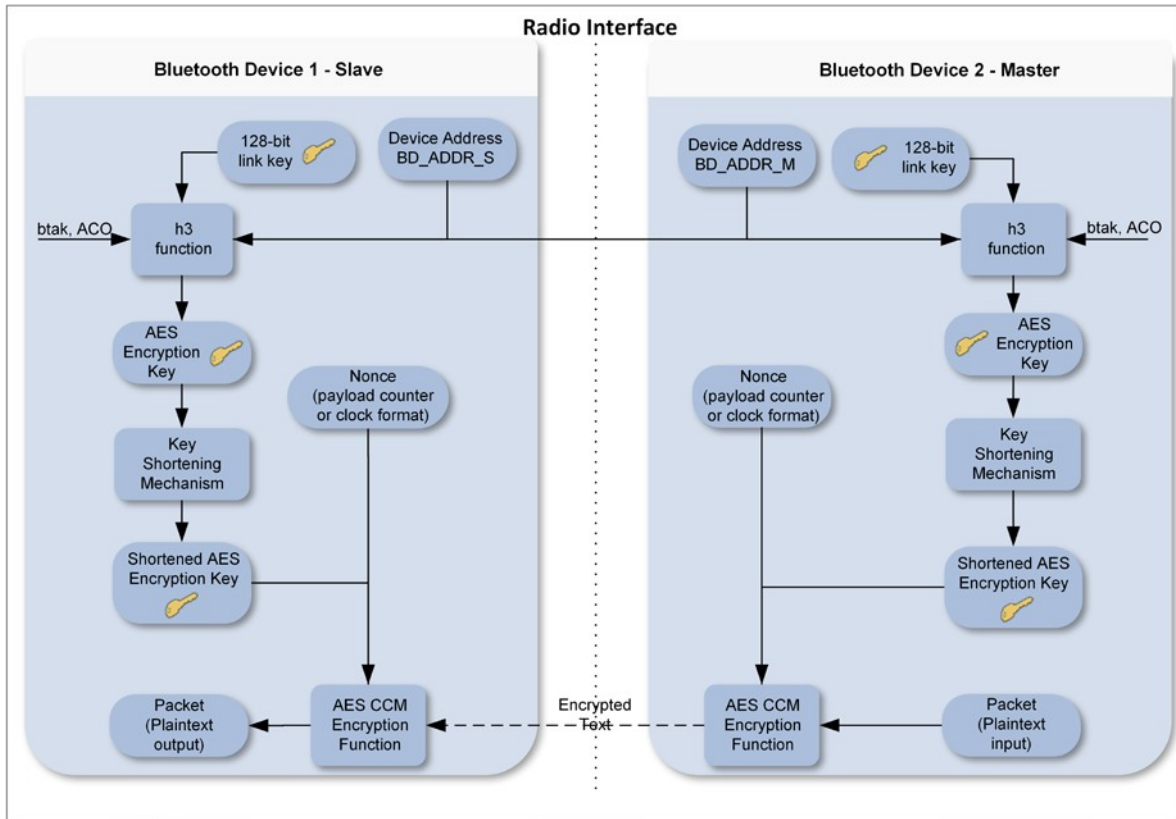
Radio Interface

Bluetooth Device 1 - Slave

128-bit link key

Device Address BD_ADDR_S

btak, ACO

h3 function

AES Encryption Key

Nonce (payload counter or clock format)

Key Shortening Mechanism

Shortened AES Encryption Key

Packet (Plaintext output)

AES CCM Encryption Function

Encrypted Text

Bluetooth Device 2 - Master

Device Address BD_ADDR_M

128-bit link key

h3 function

btak, ACO

AES Encryption Key

Nonce (payload counter or clock format)

Key Shortening Mechanism

Shortened AES Encryption Key

AES CCM Encryption Function

Packet (Plaintext input)